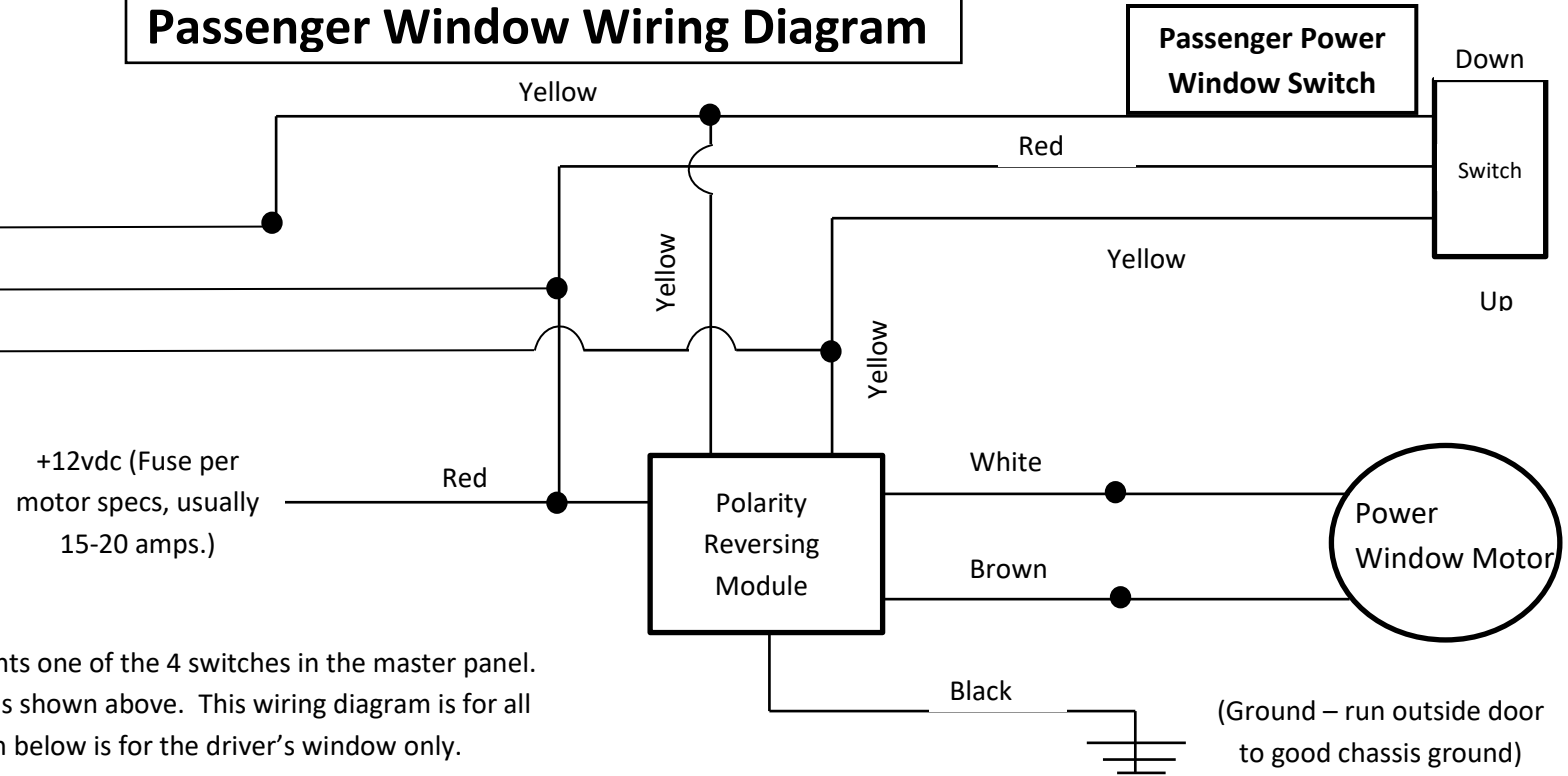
Passenger Window Wiring Diagram

Passenger Power Window Switch

Down

Switch

Up

Yellow

Red

Yellow

Yellow

Yellow

+12vdc (Fuse per motor specs, usually 15-20 amps.)

Red

Polarity Reversing Module

White

Brown

Power Window Motor

Black

(Ground – run outside door to good chassis ground)

nts one of the 4 switches in the master panel. s shown above. This wiring diagram is for all n below is for the driver's window only.